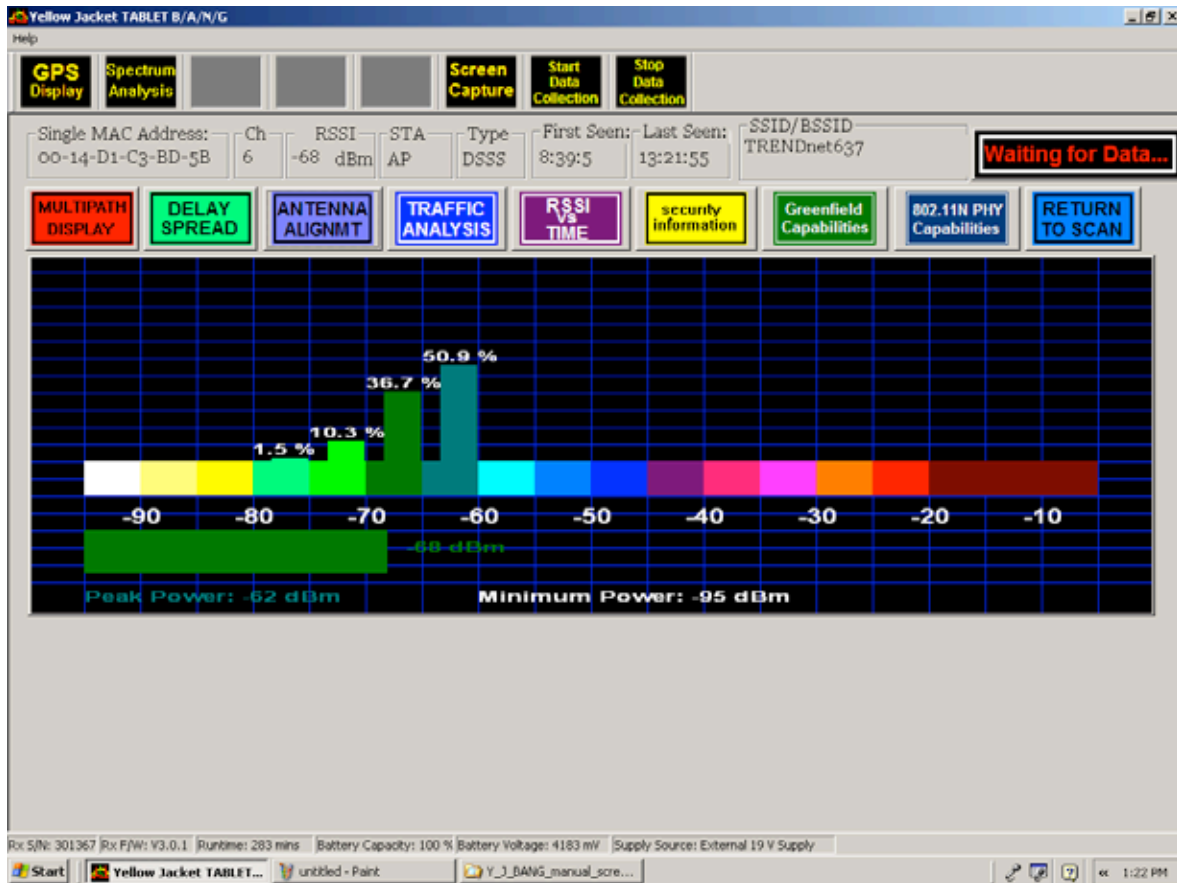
Yellow Jacket TABLET B/A/N/G

Help

GPS Display
Spectrum Analysis
Screen Capture
Start Data Collection
Stop Data Collection

Single MAC Address: 00-14-D1-C3-BD-5B
Ch 6
RSSI -68 dBm
STA AP
Type DSSS
First Seen: 8:39:5
Last Seen: 13:21:55
SSID/BSSID TRENDnet637

Waiting for Data...

MULTIPATH DISPLAY
DELAY SPREAD
ANTENNA ALIGNMT
TRAFFIC ANALYSIS
RSSI Vs TIME
security information
Greenfield Capabilities
802.11N PHY Capabilities
RETURN TO SCAN

50.9 %
36.7 %
10.3 %
1.5 %

-90 -80 -70 -60 -50 -40 -30 -20 -10

-68 dBm

Peak Power: -62 dBm
Minimum Power: -95 dBm

Rx S/N: 301367 | Rx F/W: V3.0.1 | Runtime: 283 mins | Battery Capacity: 100 % | Battery Voltage: 4183 mV | Supply Source: External 19 V Supply

Start | Yellow Jacket TABLET... | untitled - Paint | Y_J_BANG_manual_scre... | 1:22 PM